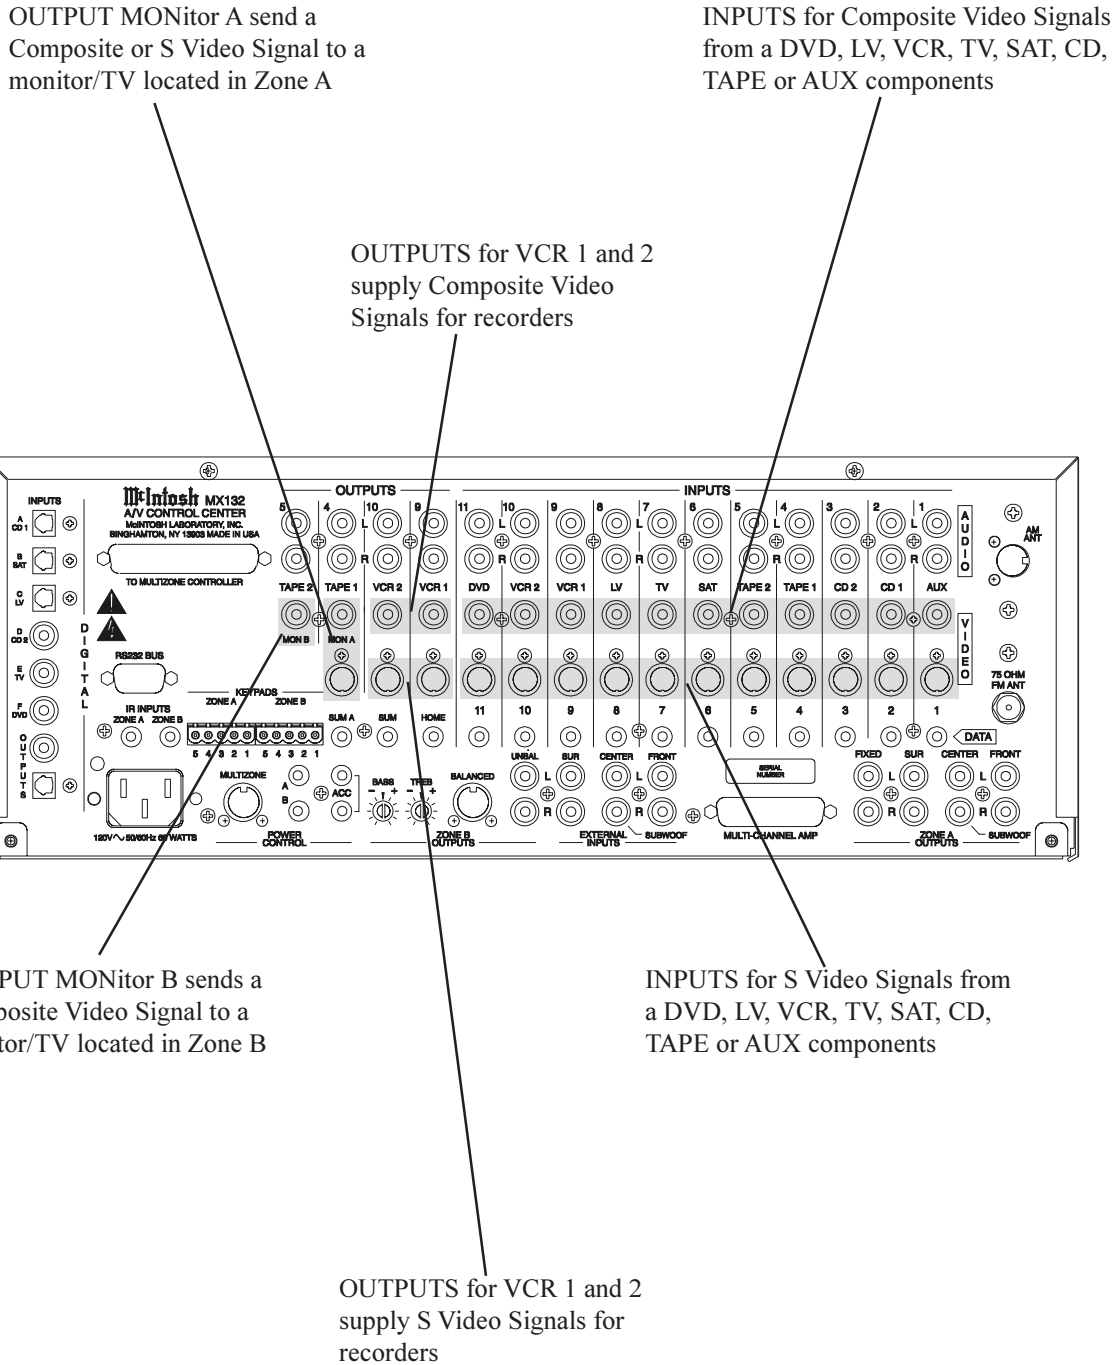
OUTPUT MONitor A send a Composite or S Video Signal to a monitor/TV located in Zone A

INPUTS for Composite Video Signals from a DVD, LV, VCR, TV, SAT, CD, TAPE or AUX components

OUTPUTS for VCR 1 and 2 supply Composite Video Signals for recorders

INPUTS
A CD 1
B SAT
C LV
D CD 2
E TV
F DVD
OUTPUTS
DIGITAL

McIntosh MX132
A/V CONTROL CENTER
McINTOSH LABORATORY, INC.
BINGHAMTON, NY 13903 MADE IN USA

TO MULTIZONE CONTROLLER

RS232 BUS

OUTPUTS
5 4 10 9
L R
TAPE 2 TAPE 1 VCR 2 VCR 1
MON B MON A

INPUTS
11 10 9 8 7 6 5 4 3 2 1
L R
DVD VCR 2 VCR 1 LV TV SAT TAPE 2 TAPE 1 CD 2 CD 1 AUX
AUDIO
VIDEO
11 10 9 8 7 6 5 4 3 2 1
DATA

AM ANT
75 OHM FM ANT

KEYPADS
ZONE A ZONE B
IR INPUTS
ZONE A ZONE B
5 4 3 2 1 5 4 3 2 1
SUM A SUM HOME

MULTIZONE
A B ACC
BASS TREB
BALANCED
120V～50/60Hz 65 WATTS
POWER CONTROL
ZONE B OUTPUTS

UNBAL SUR CENTER FRONT
L R
EXTERNAL INPUTS SUBWOOF

SERIAL NUMBER
MULTI-CHANNEL AMP

FIXED SUR CENTER FRONT
L R
ZONE A OUTPUTS SUBWOOF

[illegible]PUT MONitor B sends a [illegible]posite Video Signal to a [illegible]tor/TV located in Zone B

INPUTS for S Video Signals from a DVD, LV, VCR, TV, SAT, CD, TAPE or AUX components

OUTPUTS for VCR 1 and 2 supply S Video Signals for recorders